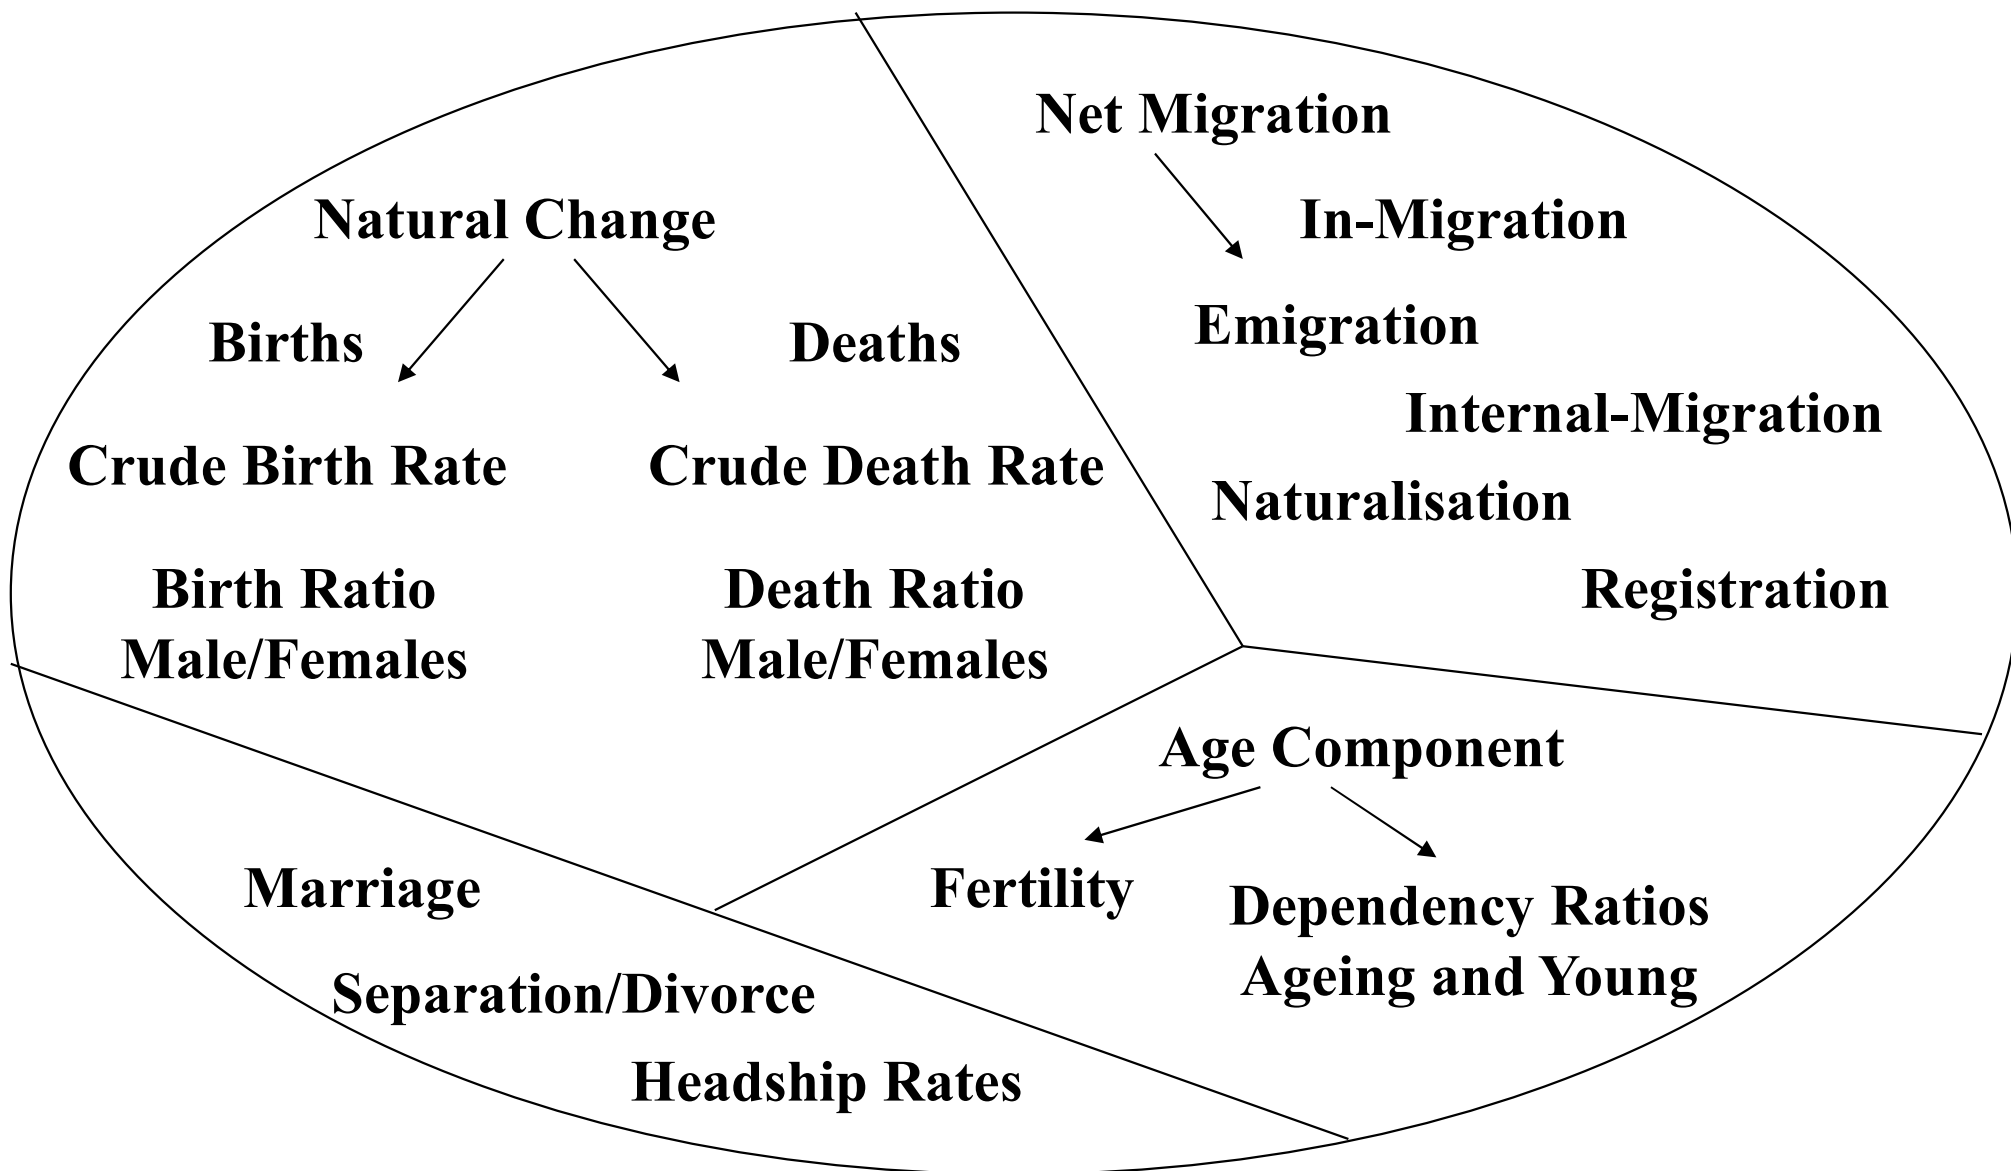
Natural Change

Births

Deaths

Crude Birth Rate

Crude Death Rate

Birth Ratio Male/Females

Death Ratio Male/Females

Net Migration

In-Migration

Emigration

Internal-Migration

Naturalisation

Registration

Age Component

Fertility

Dependency Ratios Ageing and Young

Marriage

Separation/Divorce

Headship Rates